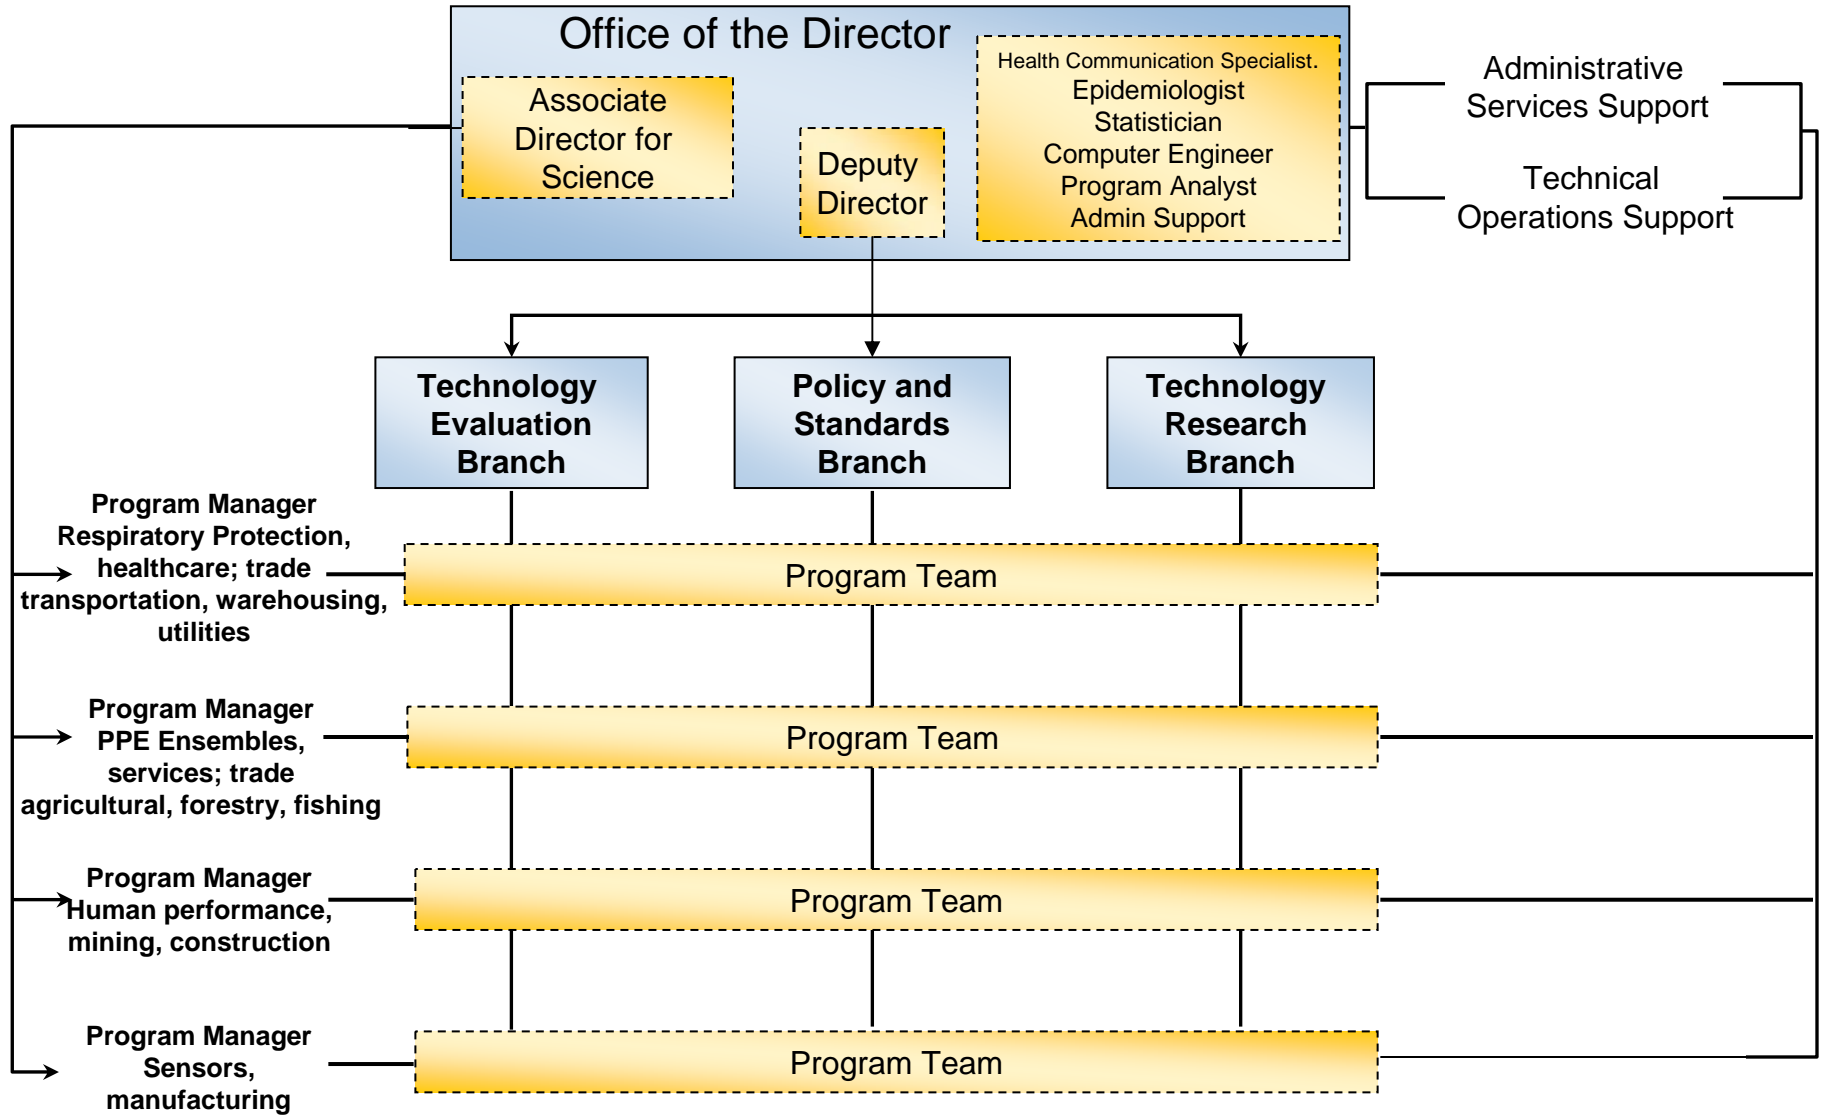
Office of the Director

Associate Director for Science

Deputy Director

Health Communication Specialist.
Epidemiologist
Statistician
Computer Engineer
Program Analyst
Admin Support

Administrative Services Support

Technical Operations Support

Technology Evaluation Branch

Policy and Standards Branch

Technology Research Branch

Program Manager Respiratory Protection, healthcare; trade transportation, warehousing, utilities

Program Team

Program Manager PPE Ensembles, services; trade agricultural, forestry, fishing

Program Team

Program Manager Human performance, mining, construction

Program Team

Program Manager Sensors, manufacturing

Program Team